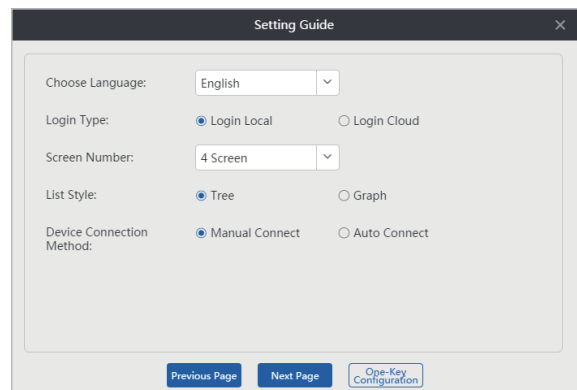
Setting Guide

Choose Language: English

Login Type: Login Local Login Cloud

Screen Number: 4 Screen

List Style: Tree Graph

Device Connection Method: Manual Connect Auto Connect

Previous Page Next Page One-Key Configuration